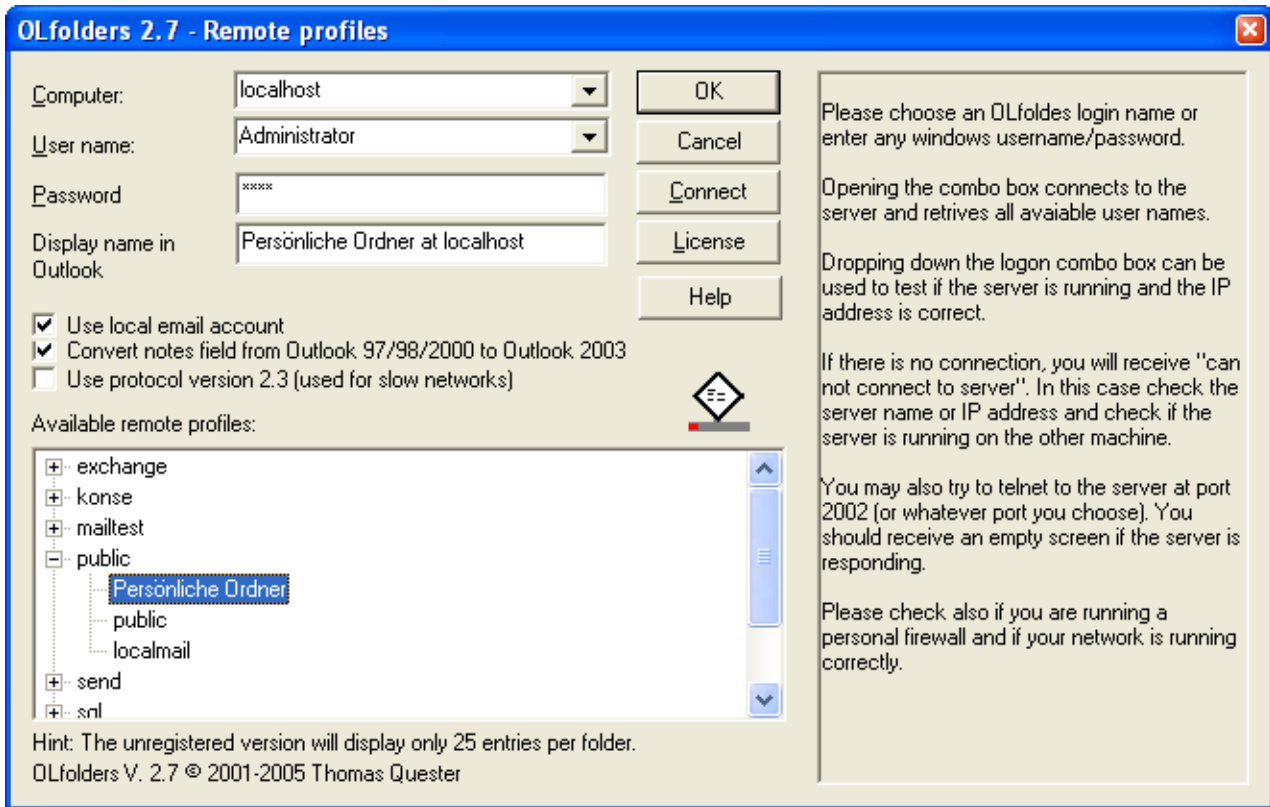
OLfolders 2.7 - Remote profiles

Computer: localhost

User name: Administrator

Password ****

Display name in Outlook Persönliche Ordner at localhost

OK

Cancel

Connect

License

Help

Use local email account

Convert notes field from Outlook 97/98/2000 to Outlook 2003

Use protocol version 2.3 (used for slow networks)

Available remote profiles:

exchange
konse
mailtest
public
Persönliche Ordner
public
localmail
send
sql

Hint: The unregistered version will display only 25 entries per folder.

OLfolders V. 2.7 © 2001-2005 Thomas Quester

Please choose an OLfoldes login name or enter any windows username/password.

Opening the combo box connects to the server and retrives all avaiable user names.

Dropping down the logon combo box can be used to test if the server is running and the IP address is correct.

If there is no connection, you will receive "can not connect to server". In this case check the server name or IP address and check if the server is running on the other machine.

You may also try to telnet to the server at port 2002 (or whatever port you choose). You should receive an empty screen if the server is responding.

Please check also if you are running a personal firewall and if your network is running correctly.